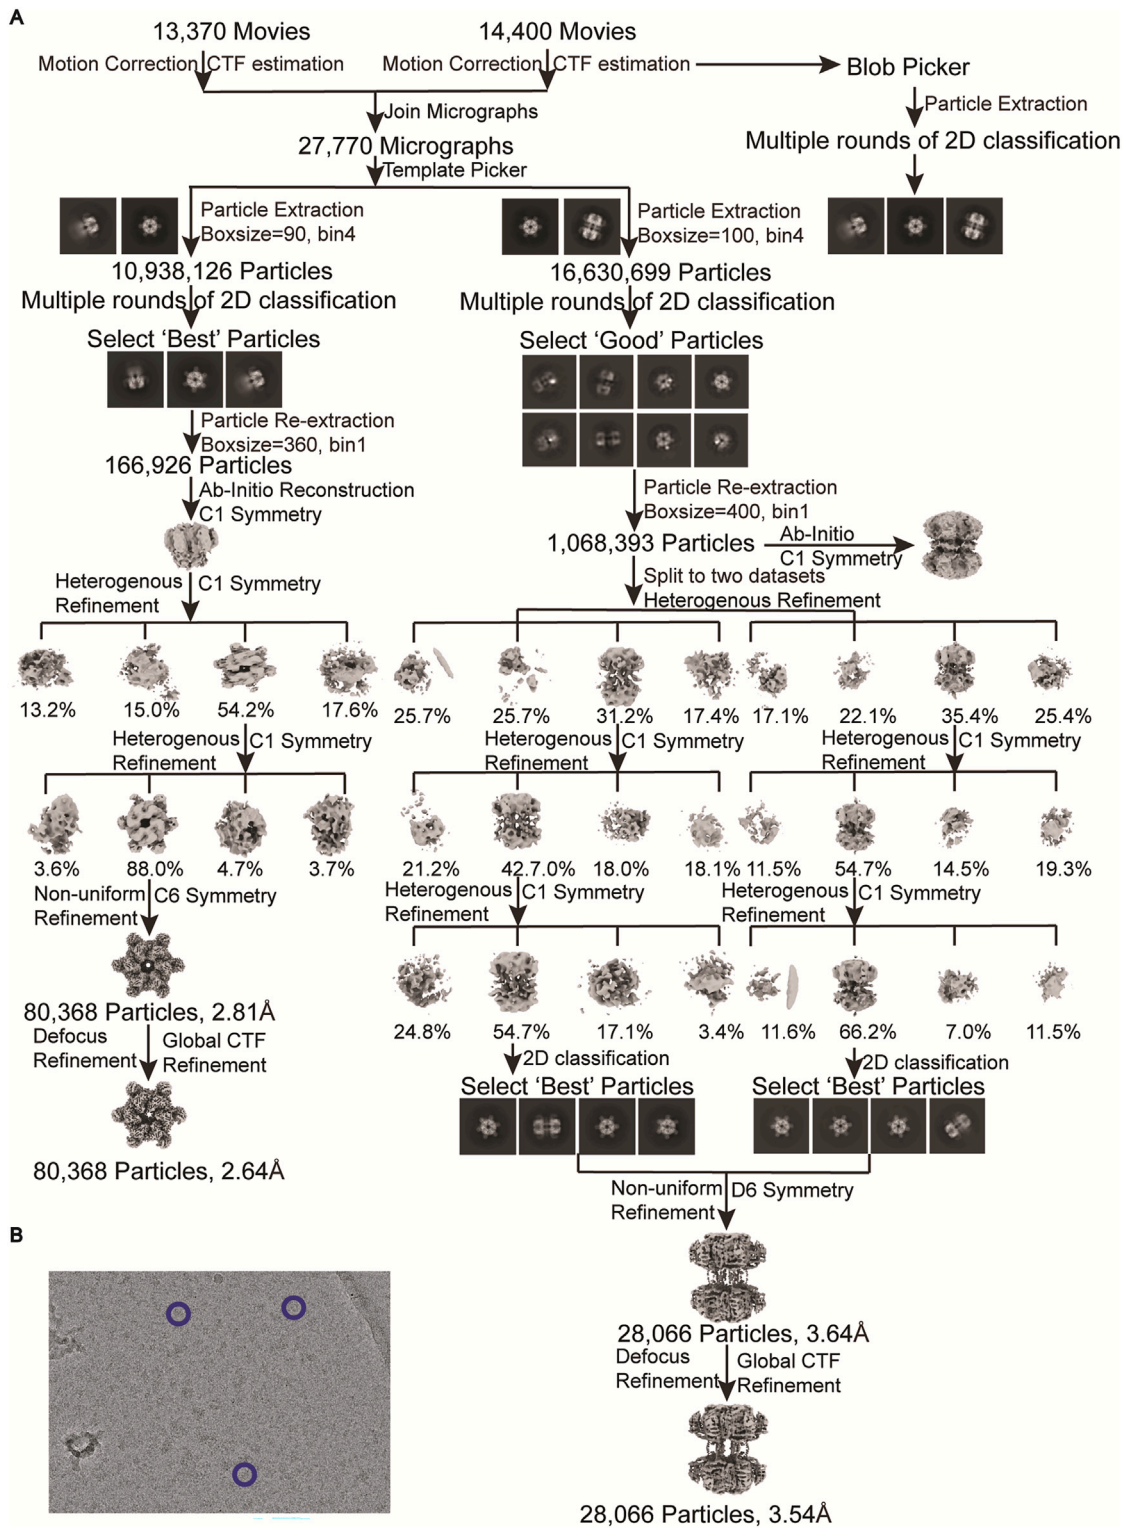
A

13,370 Movies
Motion Correction CTF estimation

14,400 Movies
Motion Correction CTF estimation

Blob Picker
Particle Extraction
Multiple rounds of 2D classification

Join Micrographs
27,770 Micrographs
Template Picker

Particle Extraction
Boxsize=90, bin4
10,938,126 Particles
Multiple rounds of 2D classification
Select 'Best' Particles
Particle Re-extraction
Boxsize=360, bin1
166,926 Particles
Ab-Initio Reconstruction
C1 Symmetry
Heterogenous Refinement C1 Symmetry
13.2% 15.0% 54.2% 17.6%
Heterogenous Refinement C1 Symmetry
3.6% 88.0% 4.7% 3.7%
Non-uniform Refinement C6 Symmetry
80,368 Particles, 2.81Å
Defocus Refinement Global CTF Refinement
80,368 Particles, 2.64Å

Particle Extraction
Boxsize=100, bin4
16,630,699 Particles
Multiple rounds of 2D classification
Select 'Good' Particles
Particle Re-extraction
Boxsize=400, bin1
1,068,393 Particles
Ab-Initio
C1 Symmetry
Split to two datasets
Heterogenous Refinement
25.7% 25.7% 31.2% 17.4% 17.1% 22.1% 35.4% 25.4%
Heterogenous Refinement C1 Symmetry
Heterogenous Refinement C1 Symmetry
21.2% 42.7.0% 18.0% 18.1% 11.5% 54.7% 14.5% 19.3%
Heterogenous Refinement C1 Symmetry
Heterogenous Refinement C1 Symmetry
24.8% 54.7% 17.1% 3.4% 11.6% 66.2% 7.0% 11.5%
2D classification
Select 'Best' Particles
2D classification
Select 'Best' Particles
Non-uniform Refinement D6 Symmetry
28,066 Particles, 3.64Å
Defocus Refinement Global CTF Refinement
28,066 Particles, 3.54Å

B